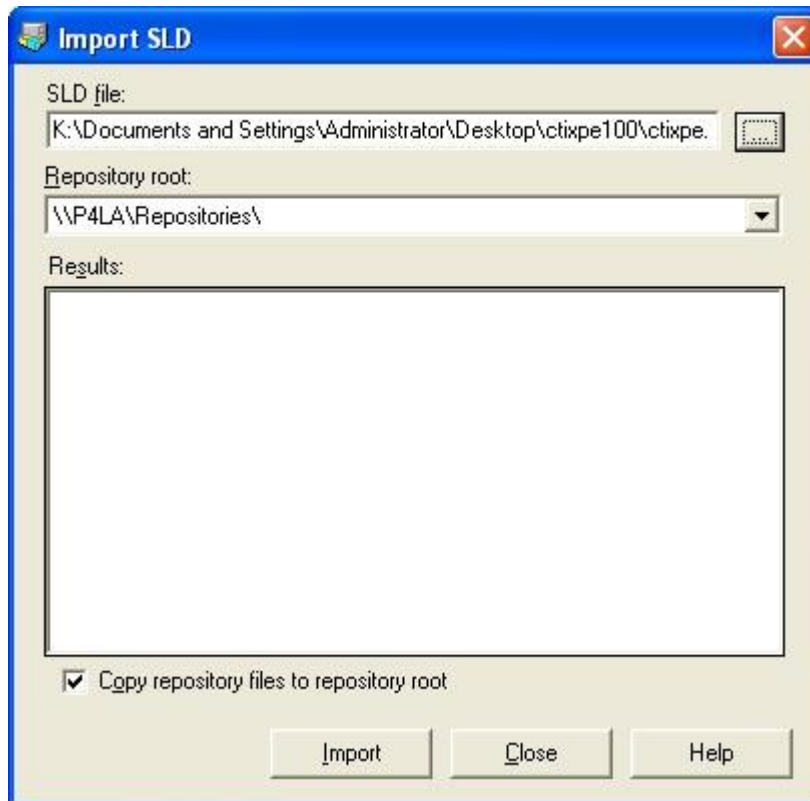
Import SLD

SLD file:

K:\Documents and Settings\Administrator\Desktop\ctixpe100\ctixpe.

...

Repository root:

\\P4LA\Repositories\

Results:

Copy repository files to repository root

Import

Close

Help